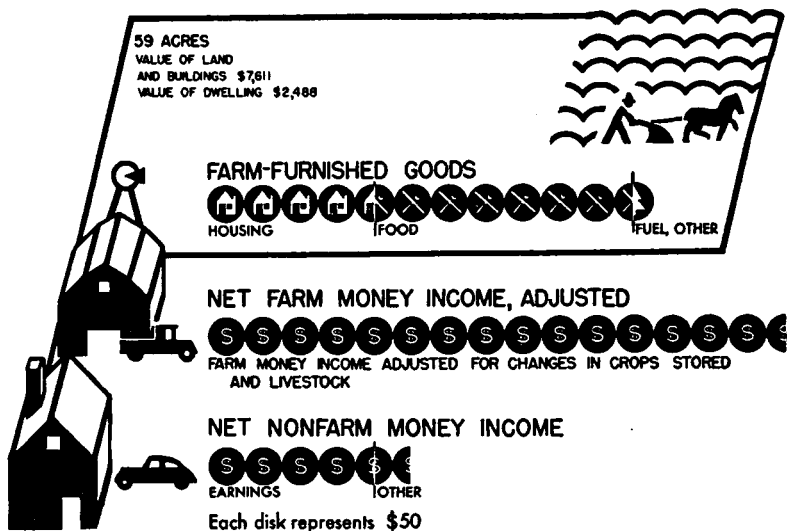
59 ACRES
VALUE OF LAND AND BUILDINGS $7,611
VALUE OF DWELLING $2,488

FARM-FURNISHED GOODS

HOUSING
FOOD
FUEL, OTHER

NET FARM MONEY INCOME, ADJUSTED

S S S S S S S S S S S S S S S

FARM MONEY INCOME ADJUSTED FOR CHANGES IN CROPS STORED AND LIVESTOCK

NET NONFARM MONEY INCOME

S S S S S S

EARNINGS
OTHER

Each disk represents $50